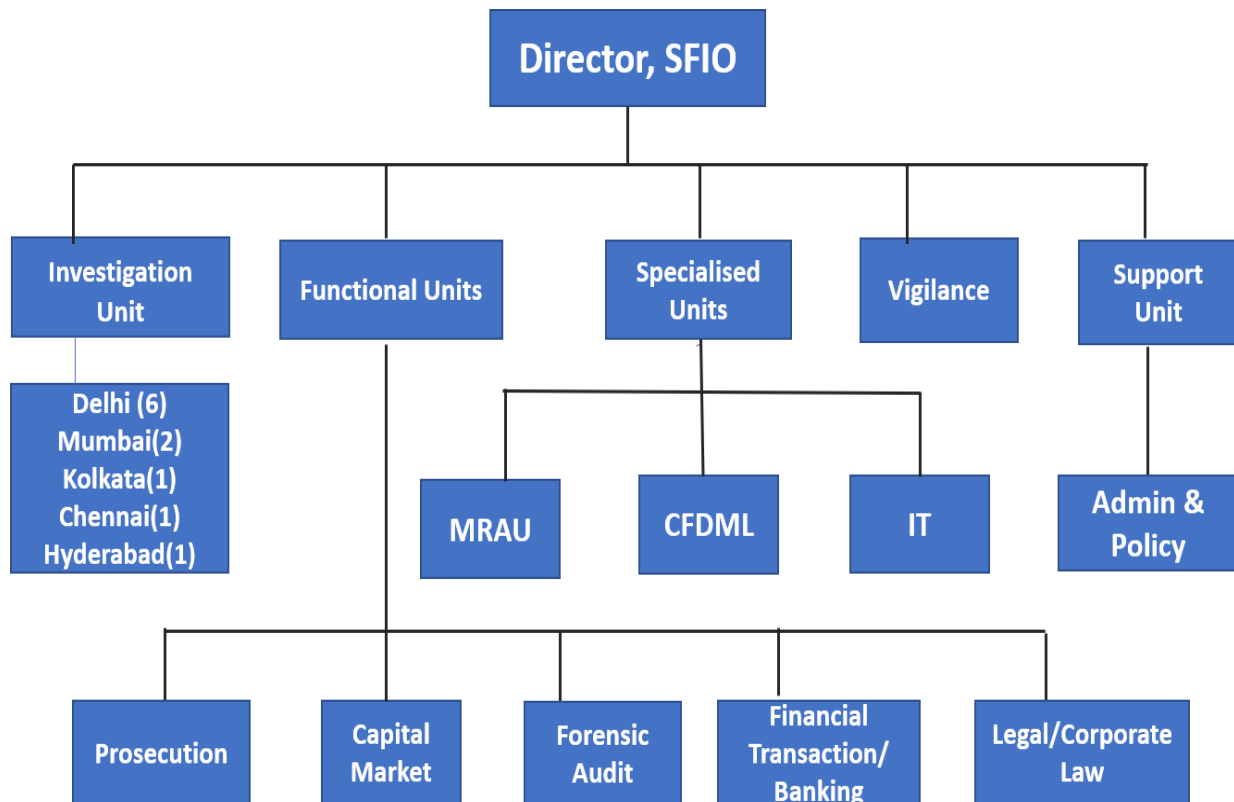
Director, SFIO

Investigation Unit

Functional Units

Specialised Units

Vigilance

Support Unit

Delhi (6)
Mumbai(2)
Kolkata(1)
Chennai(1)
Hyderabad(1)

MRAU

CFDML

IT

Admin & Policy

Prosecution

Capital Market

Forensic Audit

Financial Transaction/ Banking

Legal/Corporate Law